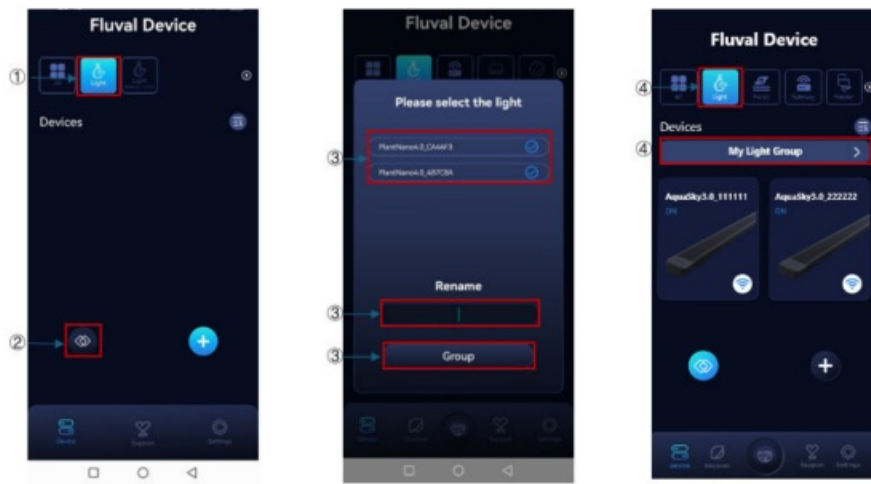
①

Fluval Device

All Light Light

Devices

②

Device Support Settings

Fluval Device

Please select the light

③ PlantNano4.0_CA44F9

③ PlantNano4.0_4B7CBA

Rename

③

③ Group

Fluval Device

④ All Light

④ Devices

My Light Group >

AquaSky3.0_111111
ON

AquaSky3.0_222222
ON

Device Settings